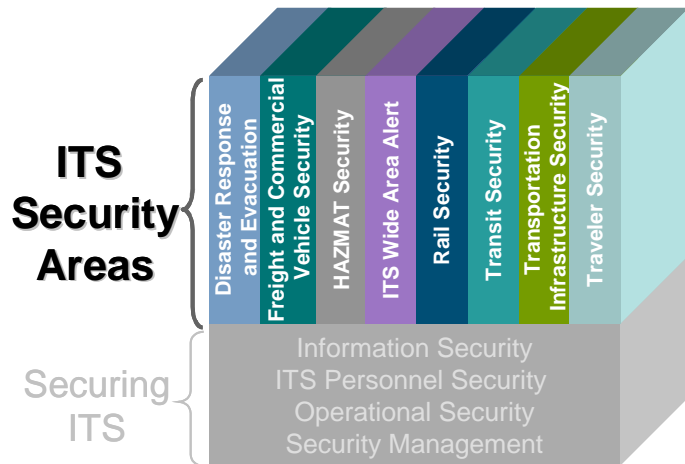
ITS Security Areas

Disaster Response and Evacuation

Freight and Commercial Vehicle Security

HAZMAT Security

ITS Wide Area Alert

Rail Security

Transit Security

Transportation Infrastructure Security

Traveler Security

Securing ITS

Information Security
ITS Personnel Security
Operational Security
Security Management